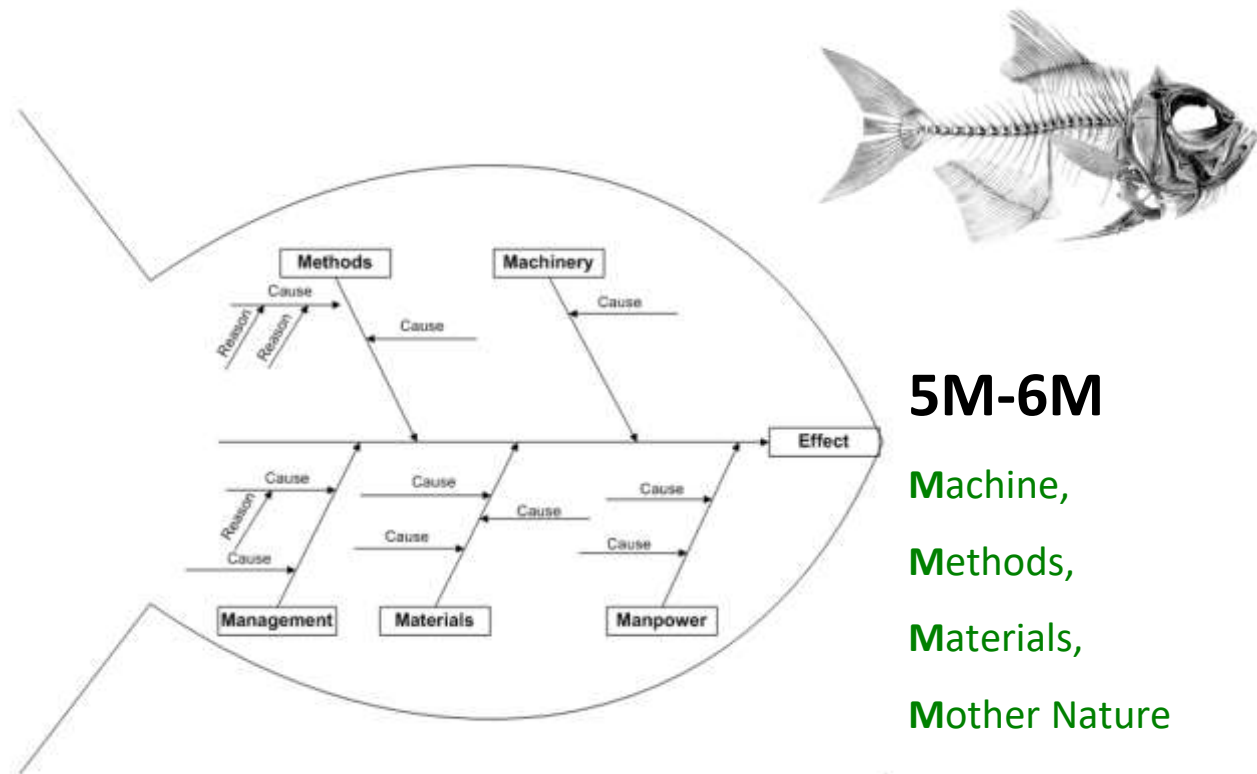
Methods

Machinery

Cause

Cause

Reason

Reason

Cause

Effect

Cause

Reason

Cause

Cause

Cause

Cause

Cause

Cause

Cause

Management

Materials

Manpower

5M-6M

Machine,

Methods,

Materials,

Mother Nature